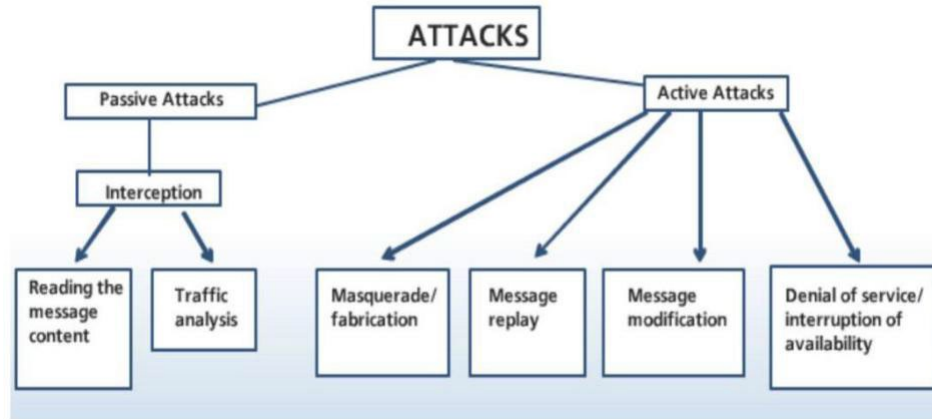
ATTACKS

Passive Attacks

Active Attacks

Interception

Reading the message content

Traffic analysis

Masquerade/ fabrication

Message replay

Message modification

Denial of service/ interruption of availability